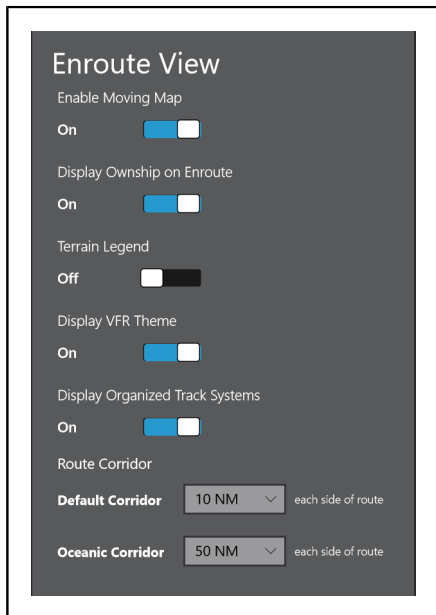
Enroute View

Enable Moving Map

On

Display Ownship on Enroute

On

Terrain Legend

Off

Display VFR Theme

On

Display Organized Track Systems

On

Route Corridor

Default Corridor 10 NM each side of route

Oceanic Corridor 50 NM each side of route